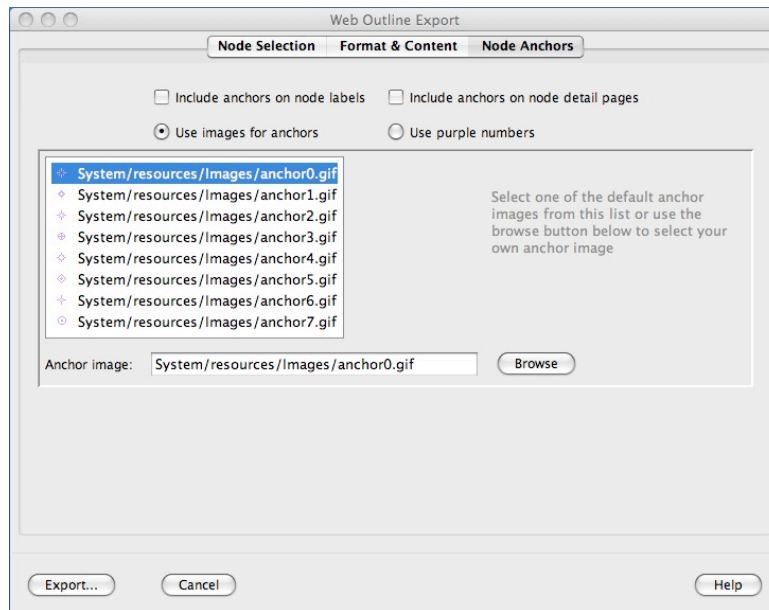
Web Outline Export

Node Selection | Format & Content | Node Anchors

Include anchors on node labels
Include anchors on node detail pages

Use images for anchors
Use purple numbers

System/resources/Images/anchor0.gif
System/resources/Images/anchor1.gif
System/resources/Images/anchor2.gif
System/resources/Images/anchor3.gif
System/resources/Images/anchor4.gif
System/resources/Images/anchor5.gif
System/resources/Images/anchor6.gif
System/resources/Images/anchor7.gif

Select one of the default anchor images from this list or use the browse button below to select your own anchor image

Anchor image: System/resources/Images/anchor0.gif
Browse

Export...
Cancel
Help